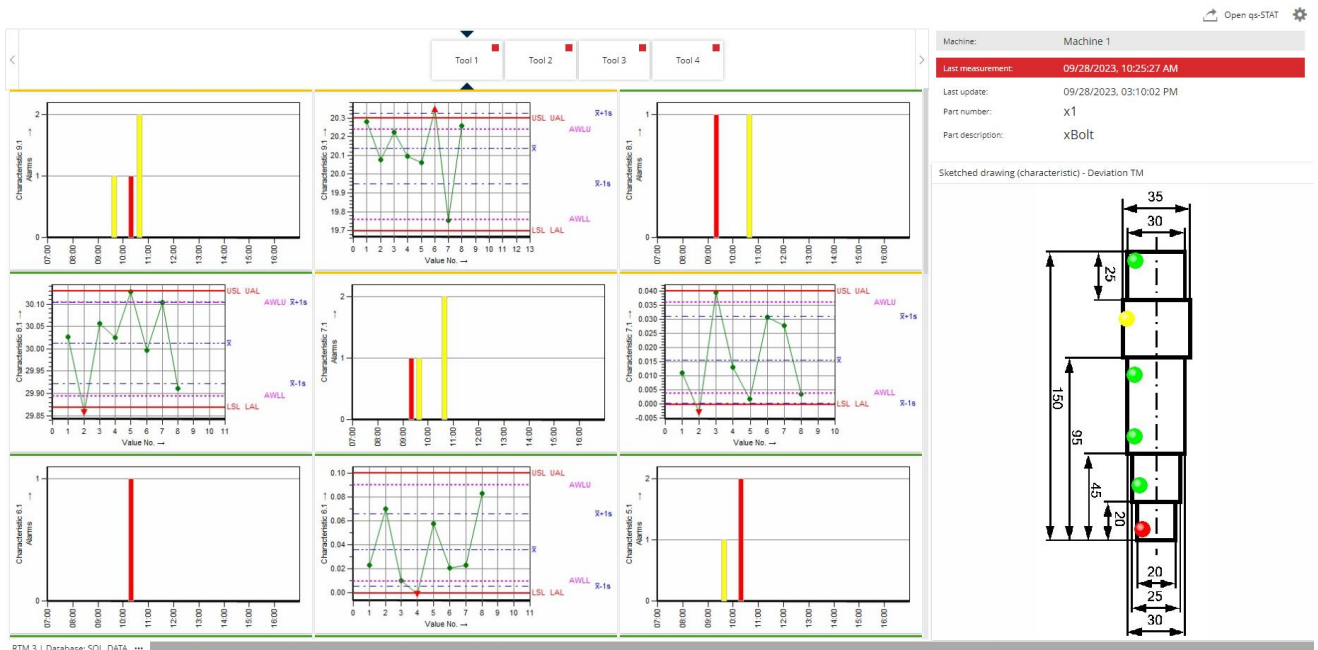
Open qs-STAT

Tool 1
Tool 2
Tool 3
Tool 4

| Machine: | Machine 1 |
|---|---|
| Last measurement: | 09/28/2023, 10:25:27 AM |
| Last update: | 09/28/2023, 03:10:02 PM |
| Part number: | x1 |
| Part description: | xBolt |

Sketched drawing (characteristic) - Deviation TM

Characteristic 9.1 Alarms ↑
2
1
0
07:00 08:00 09:00 10:00 11:00 12:00 13:00 14:00 15:00 16:00

Characteristic 9.1 ↑
20.3 20.2 20.1 20.0 19.9 19.8 19.7
USL UAL
$\bar{x}$+1s
AWLU
$\bar{x}$
$\bar{x}$-1s
AWLL
LSL LAL
0 1 2 3 4 5 6 7 8 9 10 11 12 13
Value No. →

Characteristic 8.1 Alarms ↑
1
0
07:00 08:00 09:00 10:00 11:00 12:00 13:00 14:00 15:00 16:00

Characteristic 8.1 ↑
30.10 30.05 30.00 29.95 29.90 29.85
USL UAL
AWLU $\bar{x}$+1s
$\bar{x}$
$\bar{x}$-1s
AWLL
LSL LAL
0 1 2 3 4 5 6 7 8 9 10 11
Value No. →

Characteristic 7.1 Alarms ↑
2
1
0
07:00 08:00 09:00 10:00 11:00 12:00 13:00 14:00 15:00 16:00

Characteristic 7.1 ↑
0.040 0.035 0.030 0.025 0.020 0.015 0.010 0.005 0.000 -0.005
USL UAL
AWLU
$\bar{x}$+1s
$\bar{x}$
AWLL
LSL LAL $\bar{x}$-1s
0 1 2 3 4 5 6 7 8 9 10
Value No. →

Characteristic 6.1 Alarms ↑
1
0
07:00 08:00 09:00 10:00 11:00 12:00 13:00 14:00 15:00 16:00

Characteristic 6.1 ↑
0.10 0.08 0.06 0.04 0.02 0.00
USL UAL
AWLU
$\bar{x}$+1s
$\bar{x}$
AWLL
$\bar{x}$-1s
LSL LAL
0 1 2 3 4 5 6 7 8 9 10 11
Value No. →

Characteristic 5.1 Alarms ↑
2
1
0
07:00 08:00 09:00 10:00 11:00 12:00 13:00 14:00 15:00 16:00

35
30
25
150
95
45
20
20
25
30

RTM 3 | Database: SQL_DATA ...